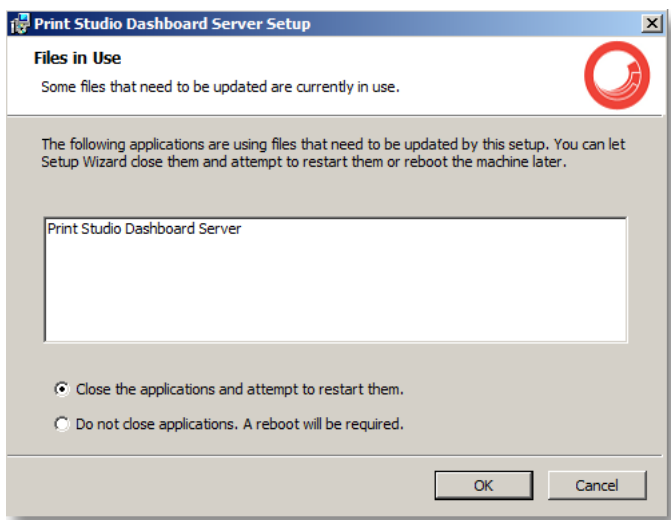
Print Studio Dashboard Server Setup

Files in Use

Some files that need to be updated are currently in use.

The following applications are using files that need to be updated by this setup. You can let Setup Wizard close them and attempt to restart them or reboot the machine later.

Print Studio Dashboard Server

Close the applications and attempt to restart them.

Do not close applications. A reboot will be required.

OK

Cancel